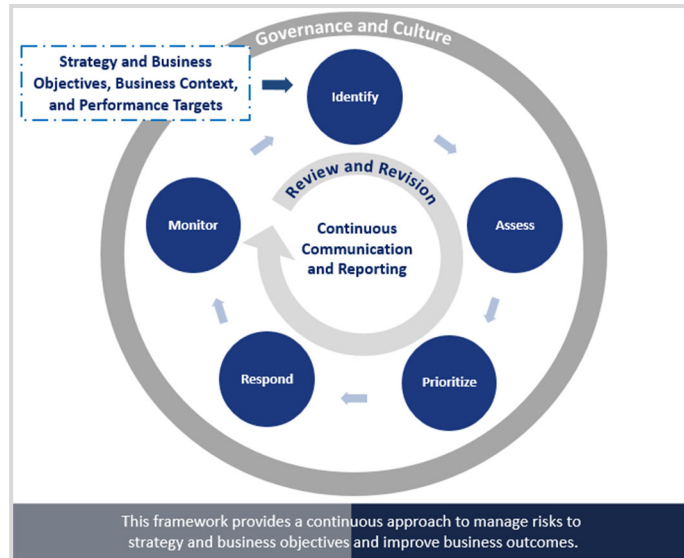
Governance and Culture

Strategy and Business Objectives, Business Context, and Performance Targets

Identify

Assess

Prioritize

Respond

Monitor

Review and Revision

Continuous Communication and Reporting

This framework provides a continuous approach to manage risks to strategy and business objectives and improve business outcomes.